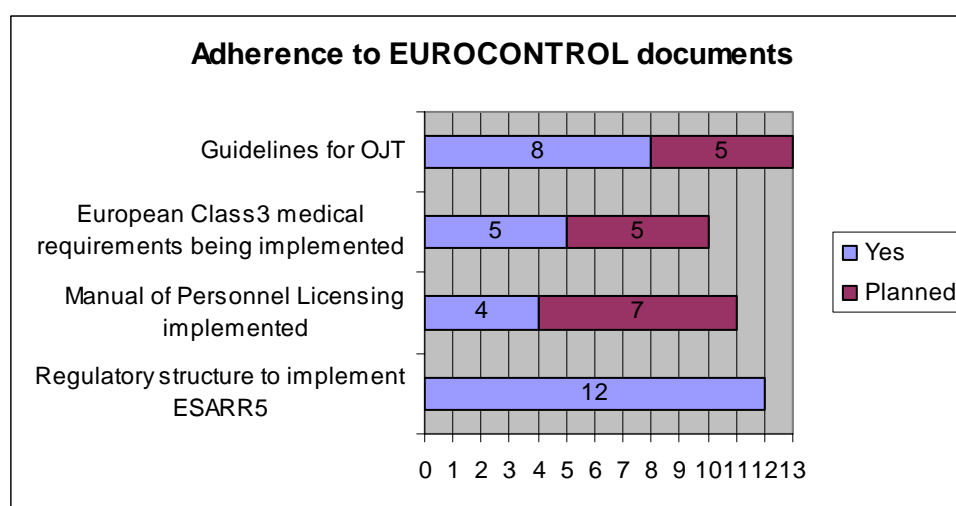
Adherence to EUROCONTROL documents

Guidelines for OJT
8
5

European Class3 medical requirements being implemented
5
5

Manual of Personnel Licensing implemented
4
7

Regulatory structure to implement ESARR5
12

0 1 2 3 4 5 6 7 8 9 10 11 12 13

Yes
Planned